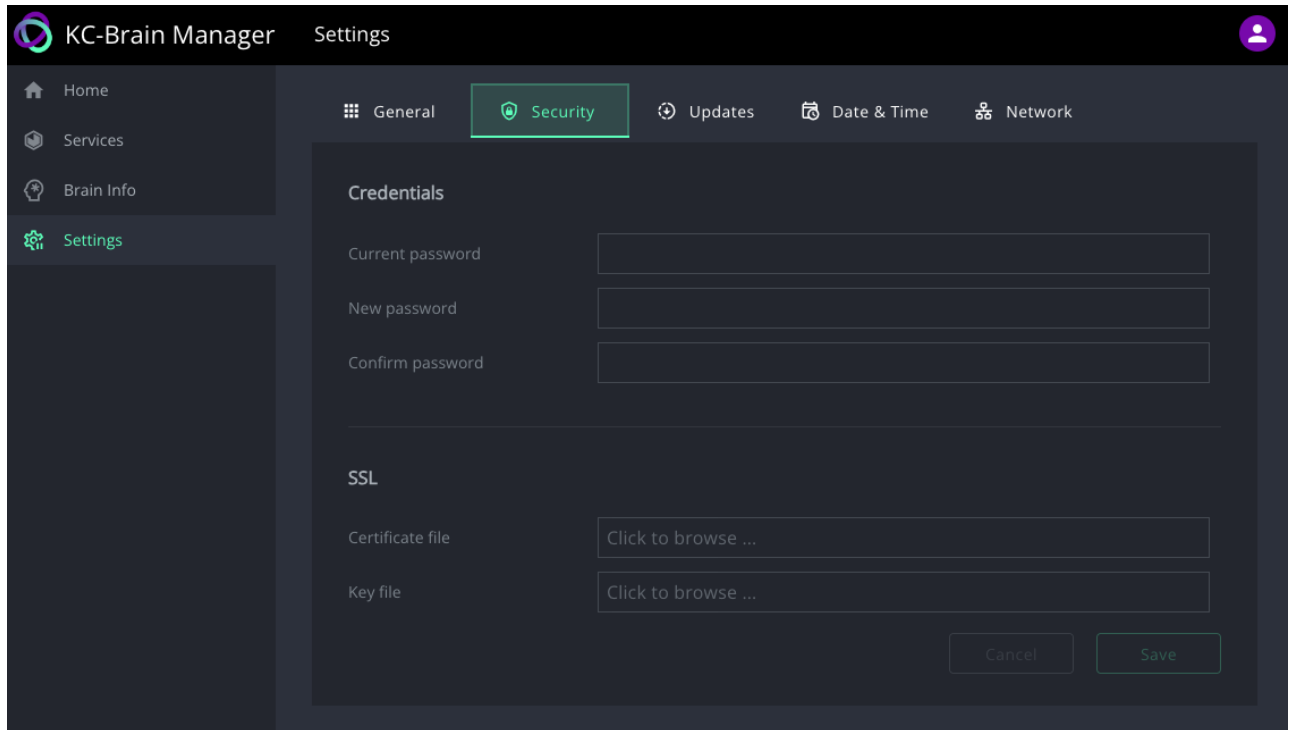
KC-Brain Manager

Settings

Home

Services

Brain Info

Settings

General

Security

Updates

Date & Time

Network

Credentials

Current password

New password

Confirm password

SSL

Certificate file

Click to browse ...

Key file

Click to browse ...

Cancel

Save